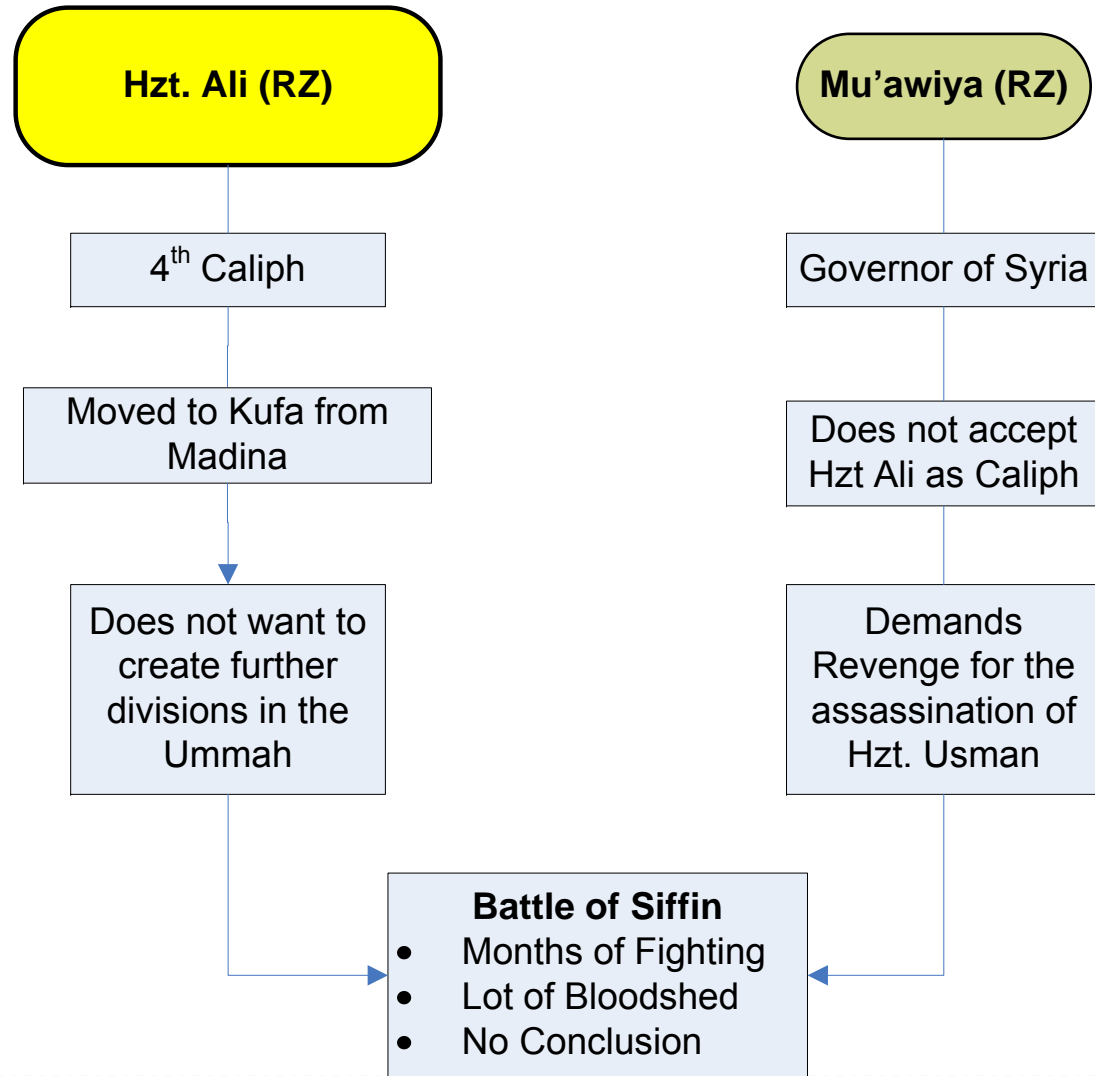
Hzt. Ali (RZ)

4$^{th}$ Caliph

Moved to Kufa from Madina

Does not want to create further divisions in the Ummah

Mu’awiya (RZ)

Governor of Syria

Does not accept Hzt Ali as Caliph

Demands Revenge for the assassination of Hzt. Usman

Battle of Siffin
- Months of Fighting
- Lot of Bloodshed
- No Conclusion